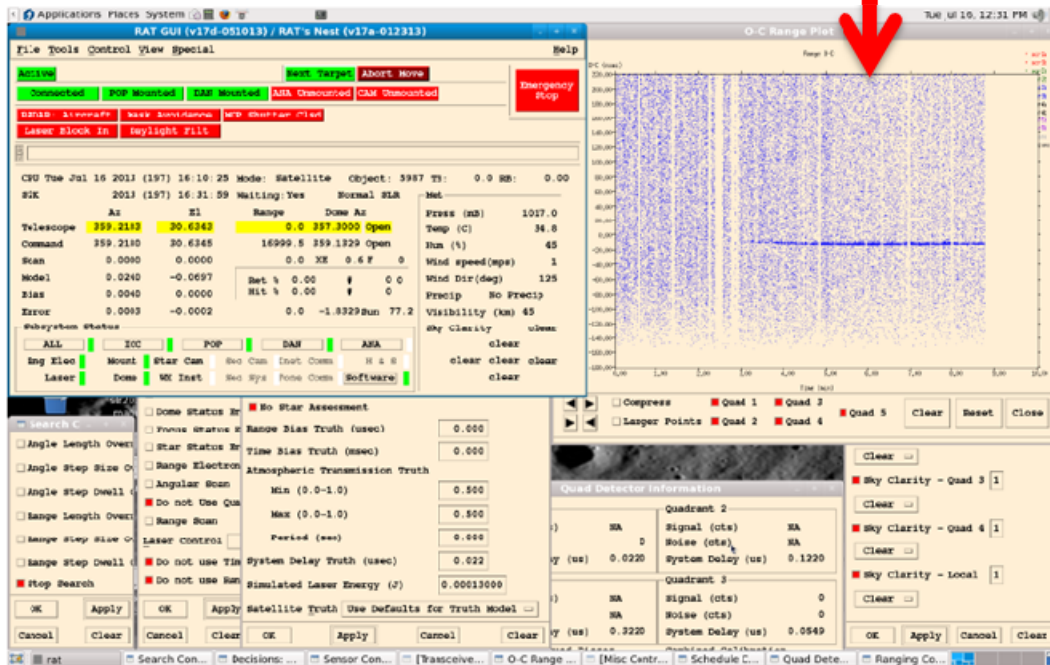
Applications Places System

Tue Jul 16, 12:31 PM

RAT GUI (v17d-051013) / RAT's Nest (v17a-012313)

File Tools Control View Special Help

Active
Next Target
Abort Move
Connected
POP Mounted
DAN Mounted
AHA Unmounted
CAM Unmounted
Emergency Stop
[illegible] Aircraft
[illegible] Avoidance
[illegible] Shutter Clsd
Laser Block In
Daylight Filt

CPU Tue Jul 16 2013 (197) 16:10:25 Mode: Satellite Object: 3987 TS: 0.0 RB: 0.00
SGK 2013 (197) 16:31:59 Waiting:Yes Normal SLR

| | Az | El | Range | Dome Az | |
|---|---|---|---|---|---|
| Telescope | 359.2183 | 30.6343 | 0.0 | 357.3000 | Open |
| Command | 359.2180 | 30.6345 | 16999.5 | 359.1329 | Open |
| Scan | 0.0000 | 0.0000 | 0.0 | XE 0.6 F | 0 |
| Model | 0.0240 | -0.0697 | | | |
| Bias | 0.0040 | 0.0000 | | | |
| Error | 0.0003 | -0.0002 | 0.0 | -1.0329 | Sun 77.2 |

Ret % 0.00 0 0
Hit % 0.00 0 0

Met
Press (mB) 1017.0
Temp (C) 34.8
Hum (%) 45
Wind speed(mps) 1
Wind Dir(deg) 125
Precip No Precip
Visibility (km) 65
Sky Clarity ulean
clear
clear clear clear
clear

Subsystem Status
ALL ICC POP DAN AHA
Eng Elec Mount Star Cam Sec Cam Inst Comm H & S
Laser Dome WX Inst Sec Sys Fone Comm Software

O-C Range Plot
Range O-C
Time (sec)

Compress
Laser Points
Quad 1
Quad 2
Quad 3
Quad 4
Quad 5
Clear Reset Close

Search C
Angle Length Over
Angle Step Size O
Angle Step Dwell
Range Length Over
Range Step Size O
Range Step Dwell
Stop Search
OK Apply
Cancel Clear

Dome Status Br
Focus Status B
Star Status Br
Range Electron
Angular Scan
Do not Use Qu
Range Scan
Laser Control
Do not use Tim
Do not use Ran
OK Apply
Cancel Clear

No Star Assessment
Range Bias Truth (usec) 0.000
Time Bias Truth (msec) 0.000
Atmospheric Transmission Truth
Min (0.0-1.0) 0.500
Max (0.0-1.0) 0.500
Period (sec) 0.000
System Delay Truth (usec) 0.022
Simulated Laser Energy (J) 0.00013000
Satellite Truth Use Defaults for Truth Model
OK Apply Cancel Clear

Quad Detector Information
NA
0
y (us) 0.0220
Quadrant 2
Signal (cts) NA
Noise (cts) NA
System Delay (us) 0.1220
NA
NA
y (us) 0.3220
Quadrant 3
Signal (cts) 0
Noise (cts) 0
System Delay (us) 0.0549

Clear
Sky Clarity - Quad 3 1
Clear
Sky Clarity - Quad 4 1
Clear
Sky Clarity - Local 1
Clear
OK Apply Cancel Clear

rat
Search Con...
Decisions: ...
Sensor Con...
[Transceive...
O-C Range ...
[Misc Centr...
Schedule C...
Quad Dete...
Ranging Co...